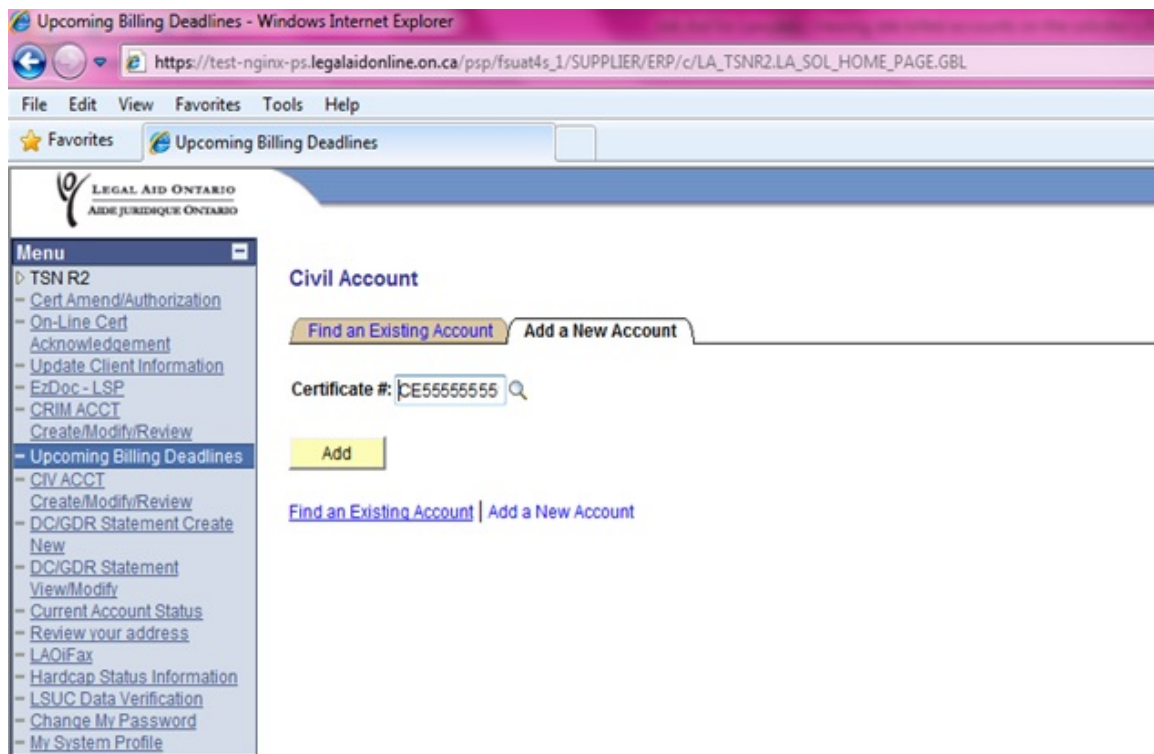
Upcoming Billing Deadlines - Windows Internet Explorer

https://test-nginx-ps.legalaidonline.on.ca/psp/fsuat4s_1/SUPPLIER/ERP/c/LA_TSNR2.LA_SOL_HOME_PAGE.GBL

File Edit View Favorites Tools Help

Favorites | Upcoming Billing Deadlines

LEGAL AID ONTARIO
AIDE JURIDIQUE ONTARIO

Menu
TSN R2
- Cert Amend/Authorization
- On-Line Cert Acknowledgement
- Update Client Information
- EzDoc - LSP
- CRIM ACCT Create/Modify/Review
- Upcoming Billing Deadlines
- CIV ACCT Create/Modify/Review
- DC/GDR Statement Create New
- DC/GDR Statement View/Modify
- Current Account Status
- Review your address
- LAOiFax
- Hardcap Status Information
- LSUC Data Verification
- Change My Password
- My System Profile

Civil Account

Find an Existing Account | Add a New Account

Certificate #: CE55555555

Add

Find an Existing Account | Add a New Account